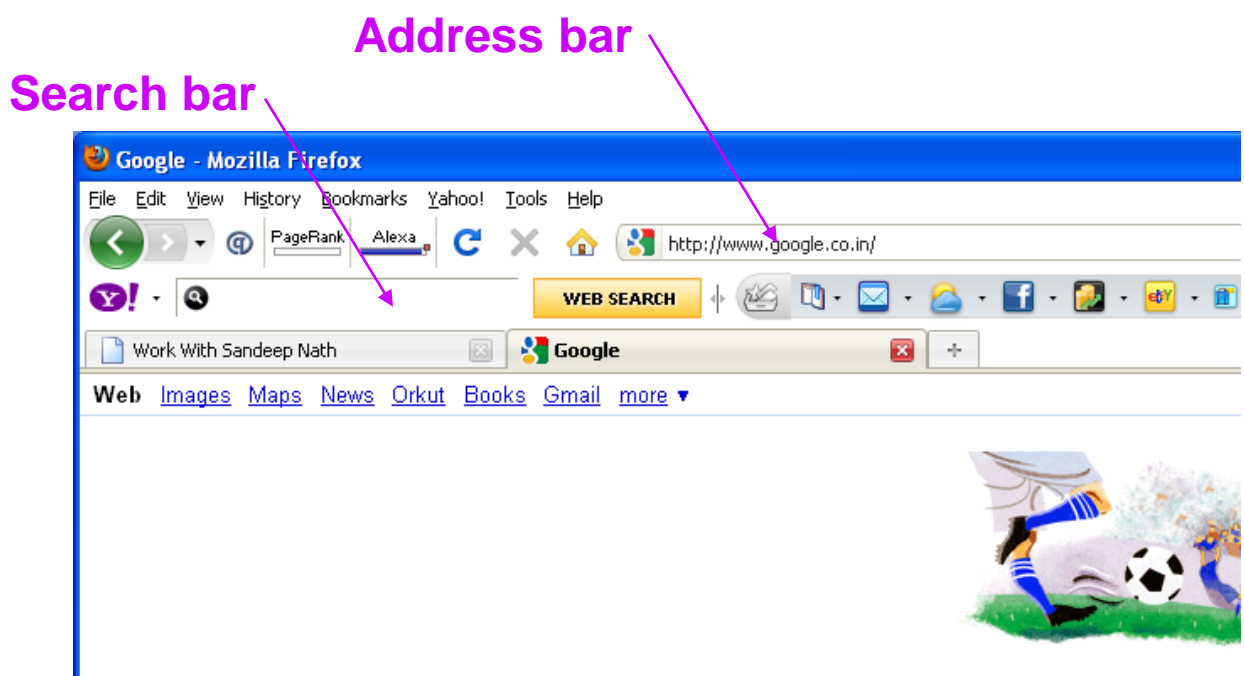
Address bar

Search bar

Google - Mozilla Firefox

File Edit View History Bookmarks Yahoo! Tools Help

PageRank Alexa

http://www.google.co.in/

Y! WEB SEARCH

Work With Sandeep Nath

Google

Web Images Maps News Orkut Books Gmail more ▾